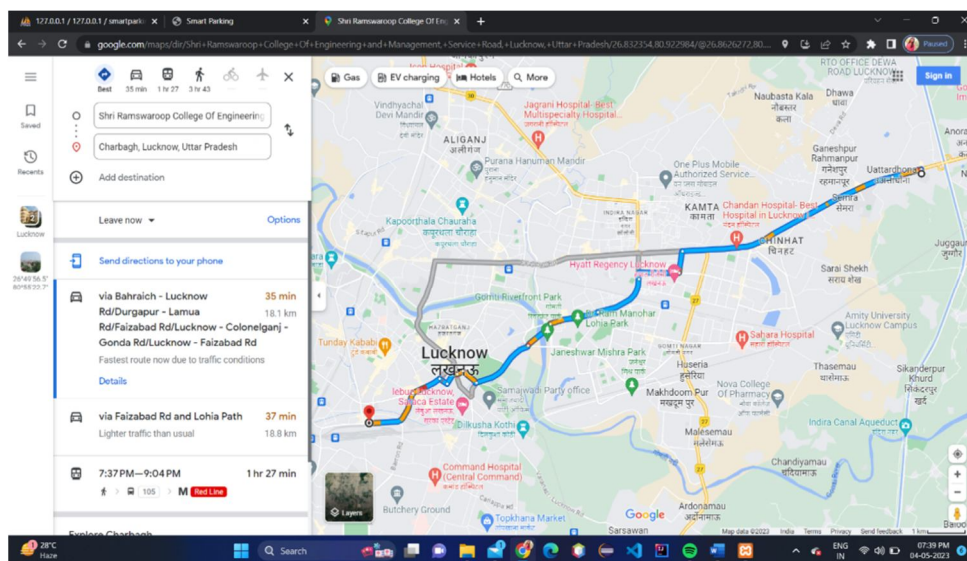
127.0.0.1 / 127.0.0.1 / smartparki ×
Smart Parking ×
Shri Ramswaroop College Of Eng ×
+

google.com/maps/dir/Shri+Ramswaroop+College+Of+Engineering+and+Management,+Service+Road,+Lucknow,+Uttar+Pradesh/26.832354,80.922984/@26.8626272,80...

Paused

Best 35 min 1 hr 27 3 hr 43

Shri Ramswaroop College Of Engineering
Charbagh, Lucknow, Uttar Pradesh
Add destination

Saved
Recents
Lucknow
26°49'56.5"
80°55'22.7"

Leave now ▾ Options

Send directions to your phone

via Bahraich - Lucknow Rd/Durgapur - Lamua Rd/Faizabad Rd/Lucknow - Colonelganj - Gonda Rd/Lucknow - Faizabad Rd
35 min
18.1 km
Fastest route now due to traffic conditions
Details

via Faizabad Rd and Lohia Path
37 min
Lighter traffic than usual
18.8 km

7:37 PM—9:04 PM 1 hr 27 min
105 M Red Line

Explore Charbagh

Gas EV charging Hotels More
Sign in

RTO OFFICE DEWA ROAD LUCKNOW
Naubasta Kala नौबस्ता कला
Dhawa धावा
Vindhyachal Devi Mandir
Jagrani Hospital- Best Multispeciality Hospital
ALIGANJ अलीगंज
Purana Hanuman Mandir
One Plus Mobile Authorized Service...
Ganeshpur Rahmanpur गणेशपुर रहमानपुर
Uattardhona
KAMTA कामता
Chandan Hospital- Best Hospital in Lucknow
Semra सेमरा
CHINHAT चिनहट
Kapoorthala Chauraha कपूरथला चौराहा
Hyatt Regency Lucknow
Sarai Sheikh सराय शेख
Juggaur जुग्गौर
Gomti Riverfront Park
Ram Manohar Lohia Park
Amity University Lucknow Campus
Tunday Kababi
Sahara Hospital
Lucknow लखनऊ
Janeshwar Mishra Park
Huseria हुसेरिया
Thasemau थासेमऊ
Sikanderpur Khurd सिकंदरपुर खुर्द
Samajwadi Party office
Makhdoom Pur मखदूम पुर
Nova College Of Pharmacy
lebus Lucknow, Sahara Estate
Dilkusha Kothi
Malesemau मलेसेमऊ
Indira Canal Aqueduct
Command Hospital (Central Command)
Chandiyamau चंदियामऊ
Butchery Ground
Layers
Topkhana Market
Ardonamau अर्दोनामऊ
Google
Sarsawan
Map data ©2023 India Terms Privacy Send feedback 1 km
Barou

28°C Haze
Search
ENG IN
07:39 PM 04-05-2023